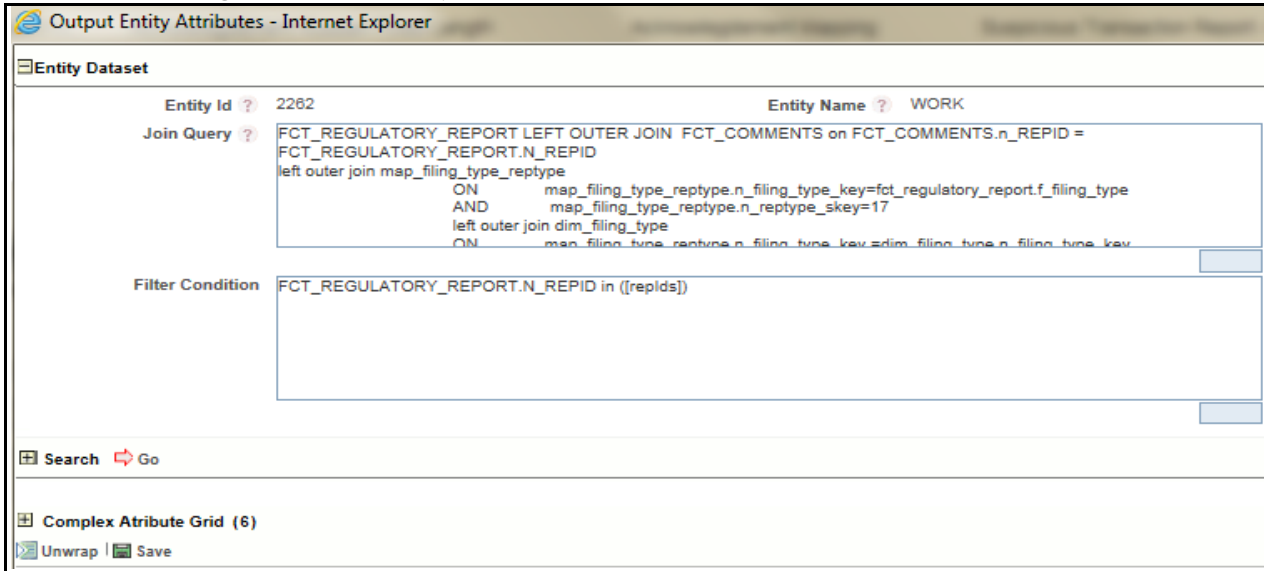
Output Entity Attributes - Internet Explorer

Entity Dataset

Entity Id ? 2262

Entity Name ? WORK

Join Query ? FCT_REGULATORY_REPORT LEFT OUTER JOIN FCT_COMMENTS on FCT_COMMENTS.n_REPID = FCT_REGULATORY_REPORT.N_REPID
left outer join map_filing_type_reptype
ON map_filing_type_reptype.n_filing_type_key=fct_regulatory_report.f_filing_type
AND map_filing_type_reptype.n_reptype_skey=17
left outer join dim_filing_type
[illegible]

Filter Condition FCT_REGULATORY_REPORT.N_REPID in ([repIds])

Search Go

Complex Atribute Grid (6)

Unwrap | Save